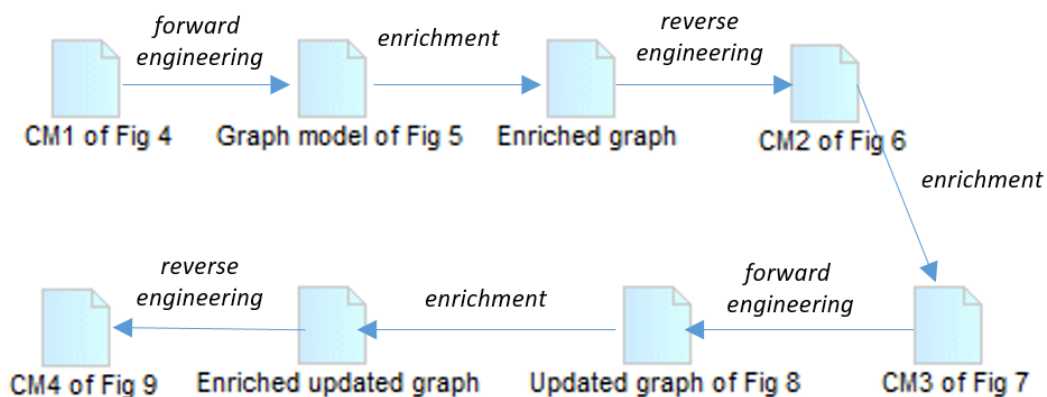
CM1 of Fig 4

forward engineering

Graph model of Fig 5

enrichment

Enriched graph

reverse engineering

CM2 of Fig 6

enrichment

CM3 of Fig 7

forward engineering

Updated graph of Fig 8

enrichment

Enriched updated graph

reverse engineering

CM4 of Fig 9